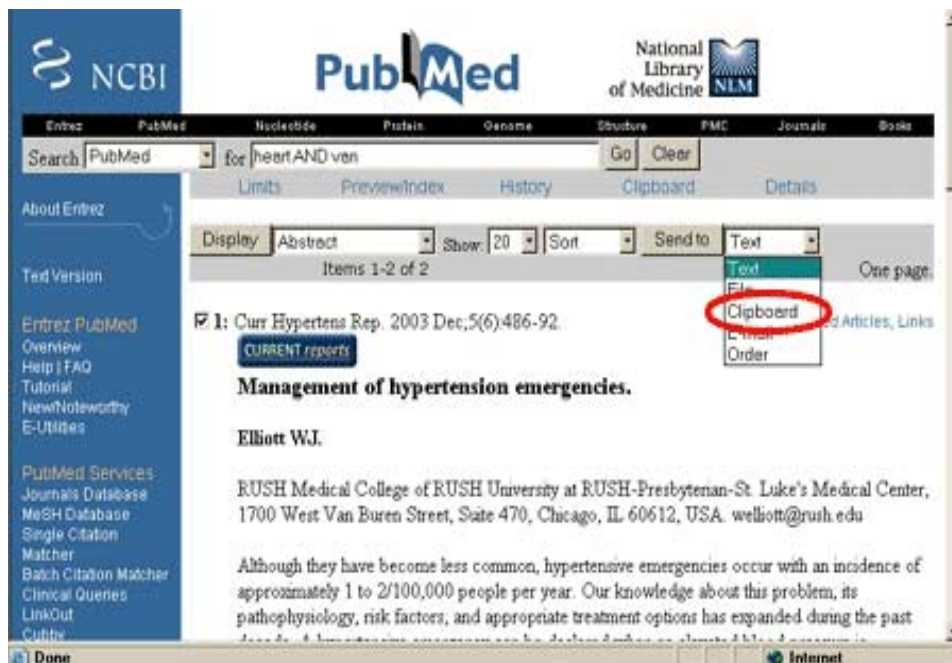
NCBI

PubMed

National Library of Medicine NLM

Entrez PubMed Nucleotide Protein Genome Structure PMC Journals Books

Search PubMed for heart AND van Go Clear

Limits Preview/Index History Clipboard Details

About Entrez

Text Version

Entrez PubMed
Overview
Help | FAQ
Tutorial
New/Noteworthy
E-Utilities

PubMed Services
Journals Database
MeSH Database
Single Citation Matcher
Batch Citation Matcher
Clinical Queries
LinkOut
Cubby

Display Abstract Show: 20 Sort Send to Text

Items 1-2 of 2 One page.

Text
File
Clipboard
E-mail
Order

1: Curr Hypertens Rep. 2003 Dec;5(6):486-92. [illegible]d Articles, Links

CURRENT reports

Management of hypertension emergencies.

Elliott WJ.

RUSH Medical College of RUSH University at RUSH-Presbyterian-St. Luke's Medical Center, 1700 West Van Buren Street, Suite 470, Chicago, IL 60612, USA. welliott@rush.edu

Although they have become less common, hypertensive emergencies occur with an incidence of approximately 1 to 2/100,000 people per year. Our knowledge about this problem, its pathophysiology, risk factors, and appropriate treatment options has expanded during the past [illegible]

Done Internet